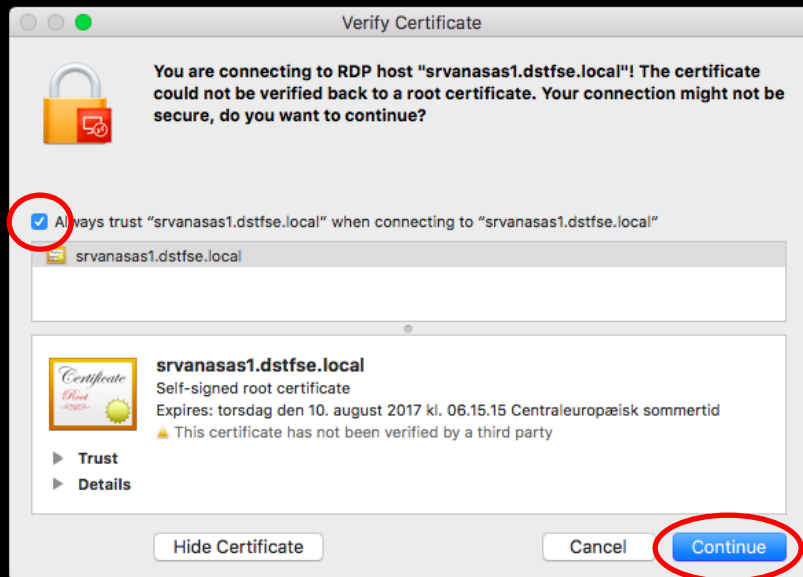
Verify Certificate

You are connecting to RDP host "srvanasas1.dstfse.local"! The certificate could not be verified back to a root certificate. Your connection might not be secure, do you want to continue?

Always trust “srvanasas1.dstfse.local” when connecting to “srvanasas1.dstfse.local”

srvanasas1.dstfse.local

Certificate
Root

srvanasas1.dstfse.local
Self-signed root certificate
Expires: torsdag den 10. august 2017 kl. 06.15.15 Centraleuropæisk sommertid
This certificate has not been verified by a third party

Trust
Details

Hide Certificate
Cancel
Continue